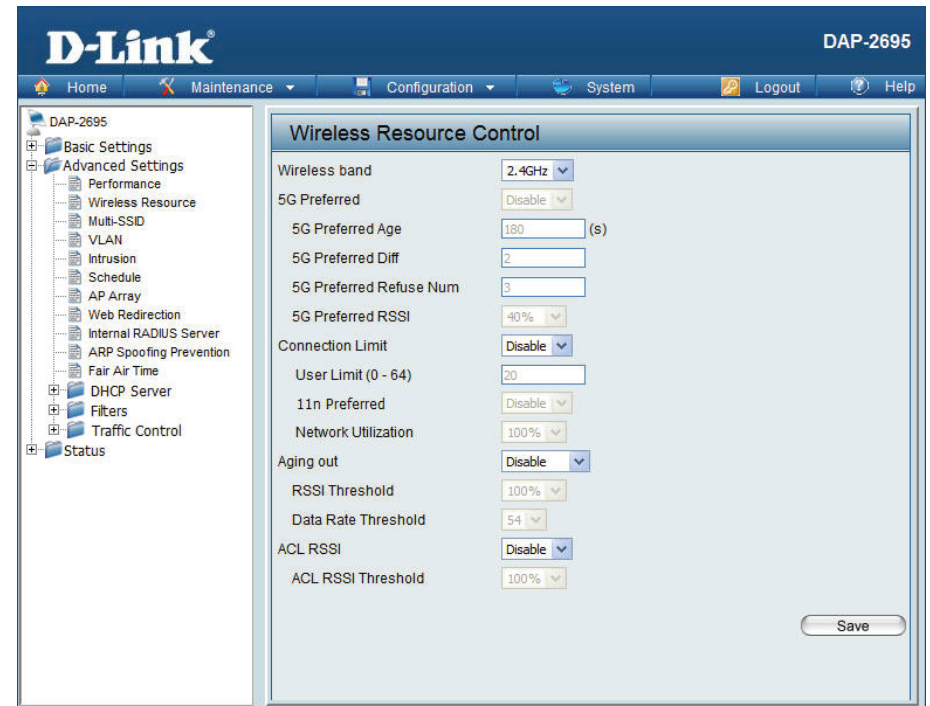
D-Link

DAP-2695

Home Maintenance Configuration System Logout Help

DAP-2695
Basic Settings
Advanced Settings
Performance
Wireless Resource
Multi-SSID
VLAN
Intrusion
Schedule
AP Array
Web Redirection
Internal RADIUS Server
ARP Spoofing Prevention
Fair Air Time
DHCP Server
Filters
Traffic Control
Status

Wireless Resource Control

| | |
|---|---|
| Wireless band | 2.4GHz |
| 5G Preferred | Disable |
| 5G Preferred Age | 180 (s) |
| 5G Preferred Diff | 2 |
| 5G Preferred Refuse Num | 3 |
| 5G Preferred RSSI | 40% |
| Connection Limit | Disable |
| User Limit (0 - 64) | 20 |
| 11n Preferred | Disable |
| Network Utilization | 100% |
| Aging out | Disable |
| RSSI Threshold | 100% |
| Data Rate Threshold | 54 |
| ACL RSSI | Disable |
| ACL RSSI Threshold | 100% |

Save